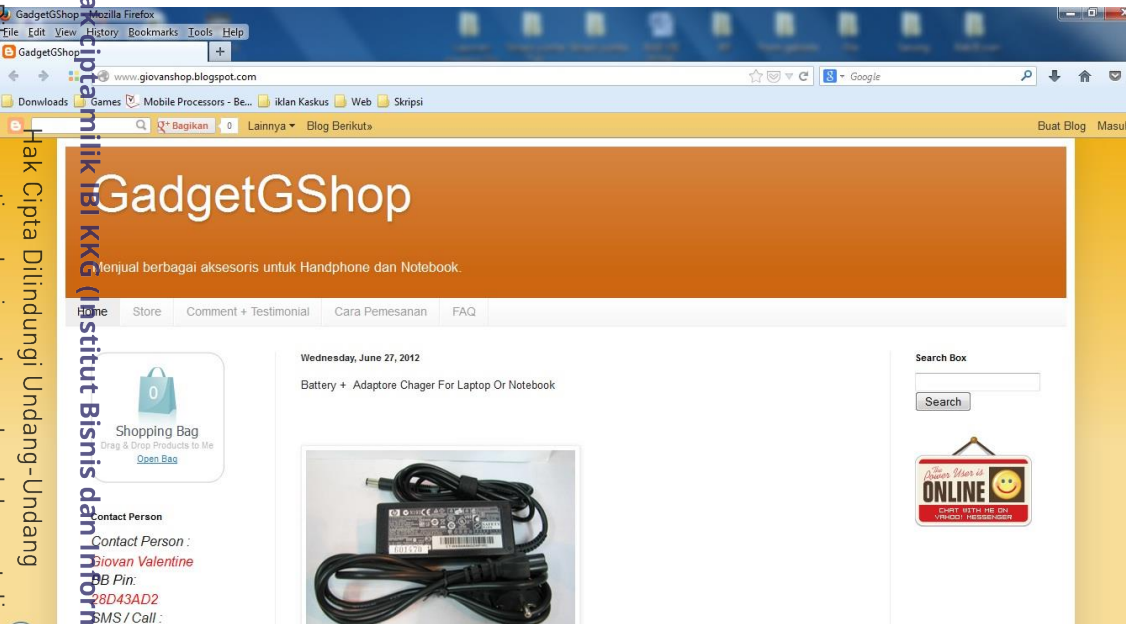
GadgetGShop - Mozilla Firefox
File Edit View History Bookmarks Tools Help
GadgetGShop +
www.giovanshop.blogspot.com
Google
Donwloads Games Mobile Processors - Be... iklan Kaskus Web Skripsi
Bagikan 0 Lainnya Blog Berikut» Buat Blog Masuk

Hak cipta milik IBI KKG (Institut Bisnis dan Inform
Hak Cipta Dilindungi Undang-Undang

GadgetGShop
Menjual berbagai aksesoris untuk Handphone dan Notebook.

Home Store Comment + Testimonial Cara Pemesanan FAQ

0
Shopping Bag
Drag & Drop Products to Me
Open Bag

Contact Person
Contact Person :
Giovan Valentine
BB Pin:
28D43AD2
SMS / Call :

Wednesday, June 27, 2012
Battery + Adaptore Chager For Laptop Or Notebook

Search Box
Search

The Power User is ONLINE
CHAT WITH ME ON YAHOO! MESSENGER